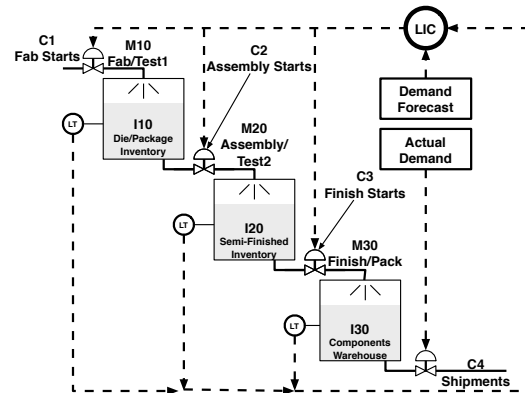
C1
Fab Starts

M10
Fab/Test1

LIC

C2
Assembly Starts

Demand
Forecast

I10
Die/Package
Inventory

LT

M20
Assembly/
Test2

Actual
Demand

I20
Semi-Finished
Inventory

LT

C3
Finish Starts

M30
Finish/Pack

I30
Components
Warehouse

LT

C4
Shipments